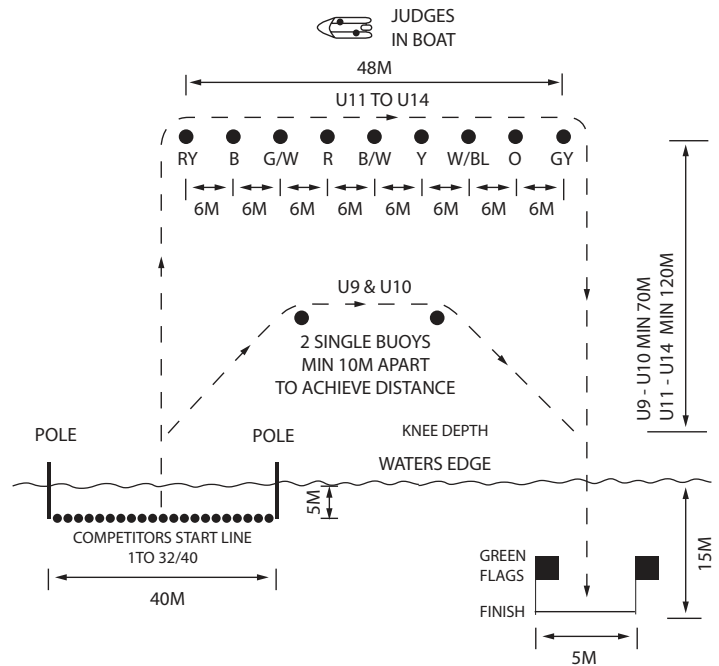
JUDGES
IN BOAT

48M

U11 TO U14

RY B G/W R B/W Y W/BL O GY

6M 6M 6M 6M 6M 6M 6M 6M

U9 - U10 MIN 70M
U11 - U14 MIN 120M

U9 & U10

2 SINGLE BUOYS
MIN 10M APART
TO ACHIEVE DISTANCE

POLE

POLE

KNEE DEPTH

WATERS EDGE

5M

COMPETITORS START LINE
1TO 32/40

40M

GREEN
FLAGS

FINISH

15M

5M